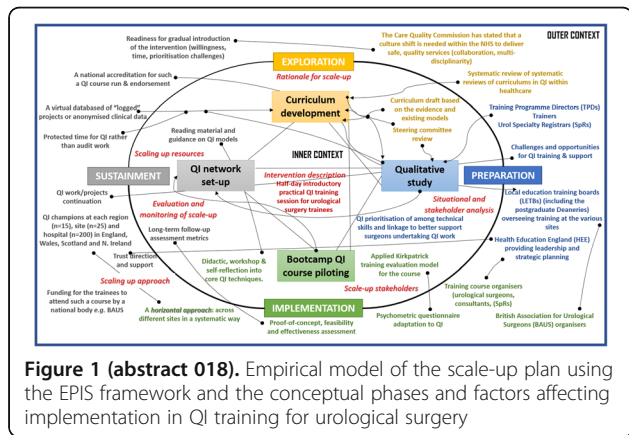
OUTER CONTEXT

Readiness for gradual introduction of the intervention (willingness, time, prioritisation challenges)

EXPLORATION

Rationale for scale-up

The Care Quality Commission has stated that a culture shift is needed within the NHS to deliver safe, quality services (collaboration, multi-disciplinarity)

A national accreditation for such a QI course run & endorsement

Systematic review of systematic reviews of curriculums in QI within healthcare

A virtual databased of "logged" projects or anonymised clinical data

Curriculum development

Curriculum draft based on the evidence and existing models

Training Programme Directors (TPDs) Trainers Urology Specialty Registrars (SpRs)

Protected time for QI rather than audit work

Steering committee review

Reading material and guidance on QI models

Scaling up resources

INNER CONTEXT

Challenges and opportunities for QI training & support

SUSTAINMENT

QI network set-up

Qualitative study

PREPARATION

Intervention description

Half-day introductory practical QI training session for urological surgery trainees

QI work/projects continuation

Evaluation and monitoring of scale-up

Situational and stakeholder analysis

Local education training boards (LETBs) (including the postgraduate Deaneries) overseeing training at the various sites

QI champions at each region (n=15), site (n=25) and hospital (n=200) in England, Wales, Scotland and N. Ireland

Long-term follow-up assessment metrics

QI prioritisation of among technical skills and linkage to better support surgeons undertaking QI work

Health Education England (HEE) providing leadership and strategic planning

Trust direction and support

Didactic, workshop & self-reflection into core QI techniques.

Bootcamp QI course piloting

Applied Kirkpatrick training evaluation model for the course

Scaling up approach

Scale-up stakeholders

Funding for the trainees to attend such a course by a national body e.g. BAUS

A horizontal approach: across different sites in a systematic way

Training course organisers (urological surgeons, consultants, SpRs)

IMPLEMENTATION

Psychometric questionnaire adaptation to QI

British Association for Urological Surgeons (BAUS) organisers

Proof-of-concept, feasibility and effectiveness assessment

Figure 1 (abstract 018). Empirical model of the scale-up plan using the EPIS framework and the conceptual phases and factors affecting implementation in QI training for urological surgery